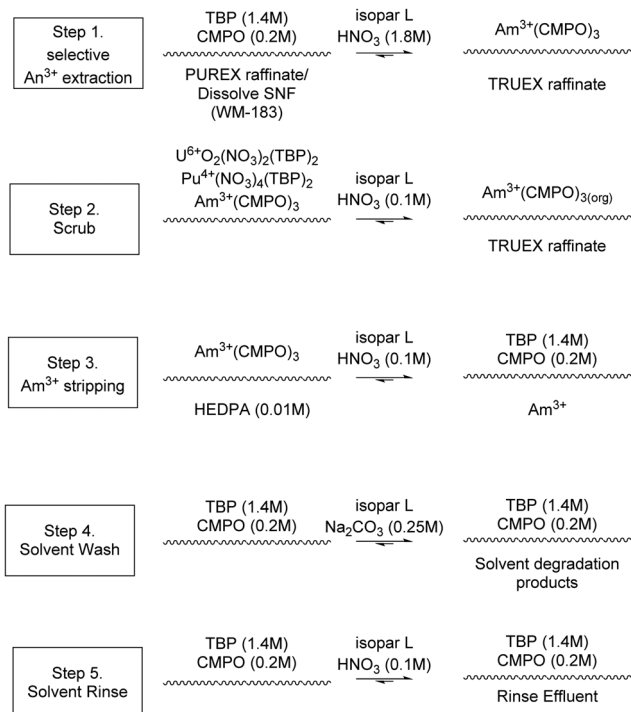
Step 1. selective An$^{3+}$ extraction

TBP (1.4M)
CMPO (0.2M)

PUREX raffinate/
Dissolve SNF
(WM-183)

isopar L
$HNO_3$ (1.8M)

Am$^{3+}$(CMPO)$_3$

TRUEX raffinate

Step 2. Scrub

U$^{6+}$O$_2$(NO$_3$)$_2$(TBP)$_2$
Pu$^{4+}$(NO$_3$)$_4$(TBP)$_2$
Am$^{3+}$(CMPO)$_3$

isopar L
$HNO_3$ (0.1M)

Am$^{3+}$(CMPO)$_{3(org)}$

TRUEX raffinate

Step 3. Am$^{3+}$ stripping

Am$^{3+}$(CMPO)$_3$

HEDPA (0.01M)

isopar L
$HNO_3$ (0.1M)

TBP (1.4M)
CMPO (0.2M)

Am$^{3+}$

Step 4. Solvent Wash

TBP (1.4M)
CMPO (0.2M)

isopar L
$Na_2CO_3$ (0.25M)

TBP (1.4M)
CMPO (0.2M)

Solvent degradation products

Step 5. Solvent Rinse

TBP (1.4M)
CMPO (0.2M)

isopar L
$HNO_3$ (0.1M)

TBP (1.4M)
CMPO (0.2M)

Rinse Effluent